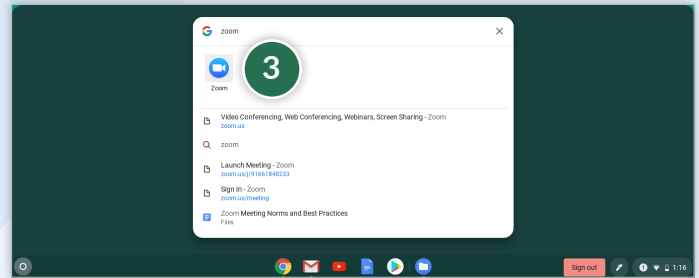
zoom

3

Zoom

Video Conferencing, Web Conferencing, Webinars, Screen Sharing - Zoom
zoom.us

zoom

Launch Meeting - Zoom
zoom.us/j/91661848233

Sign In - Zoom
zoom.us/meeting

Zoom Meeting Norms and Best Practices
Files

Sign out

1:16